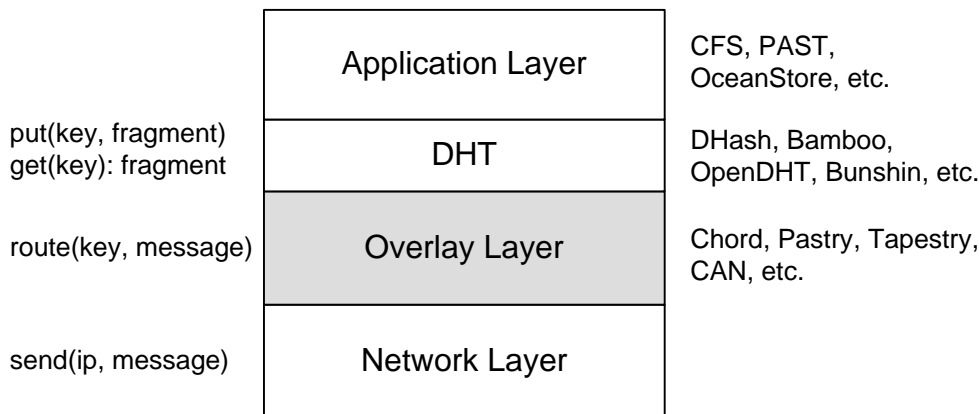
Application Layer

CFS, PAST, OceanStore, etc.

put(key, fragment)
get(key): fragment

DHT

DHash, Bamboo, OpenDHT, Bunshin, etc.

route(key, message)

Overlay Layer

Chord, Pastry, Tapestry, CAN, etc.

send(ip, message)

Network Layer